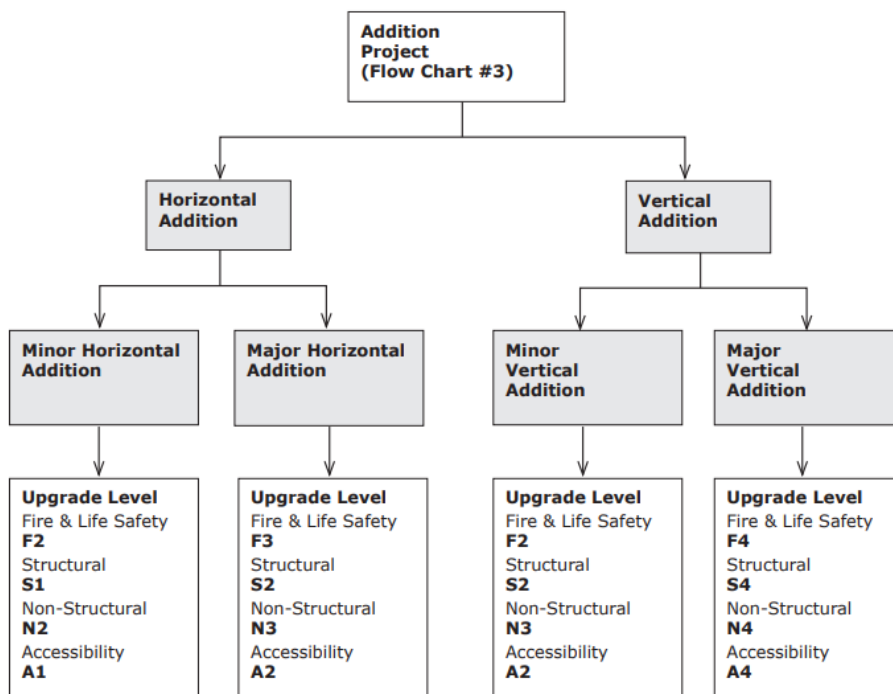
**Addition Project (Flow Chart #3)**

**Horizontal Addition**

**Vertical Addition**

**Minor Horizontal Addition**

**Major Horizontal Addition**

**Minor Vertical Addition**

**Major Vertical Addition**

**Upgrade Level**
Fire & Life Safety
**F2**
Structural
**S1**
Non-Structural
**N2**
Accessibility
**A1**

**Upgrade Level**
Fire & Life Safety
**F3**
Structural
**S2**
Non-Structural
**N3**
Accessibility
**A2**

**Upgrade Level**
Fire & Life Safety
**F2**
Structural
**S2**
Non-Structural
**N3**
Accessibility
**A2**

**Upgrade Level**
Fire & Life Safety
**F4**
Structural
**S4**
Non-Structural
**N4**
Accessibility
**A4**